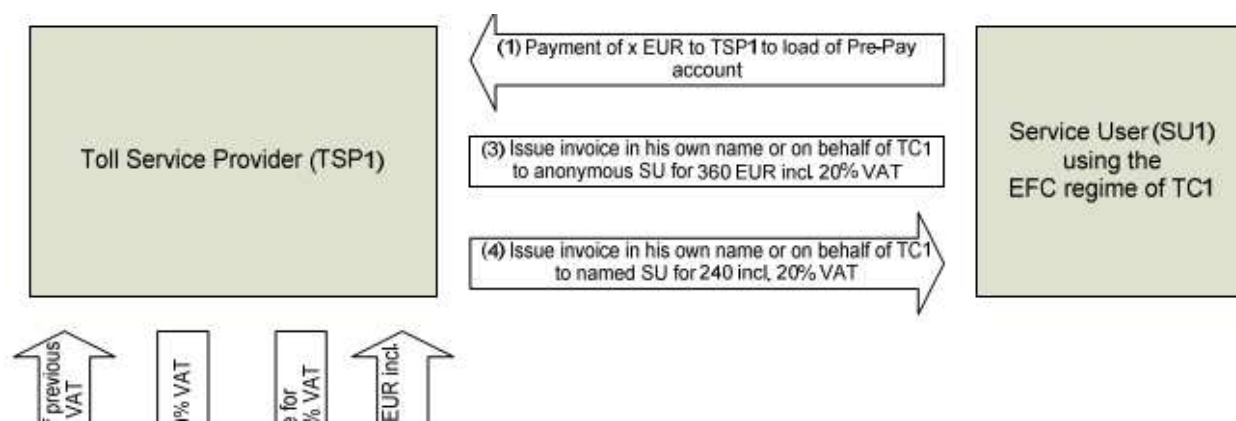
Toll Service Provider (TSP1)

(1) Payment of x EUR to TSP1 to load of Pre-Pay account

(3) Issue invoice in his own name or on behalf of TC1 to anonymous SU for 360 EUR incl. 20% VAT

(4) Issue invoice in his own name or on behalf of TC1 to named SU for 240 incl. 20% VAT

Service User (SU1) using the EFC regime of TC1

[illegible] previous VAT

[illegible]% VAT

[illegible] for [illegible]% VAT

EUR incl.